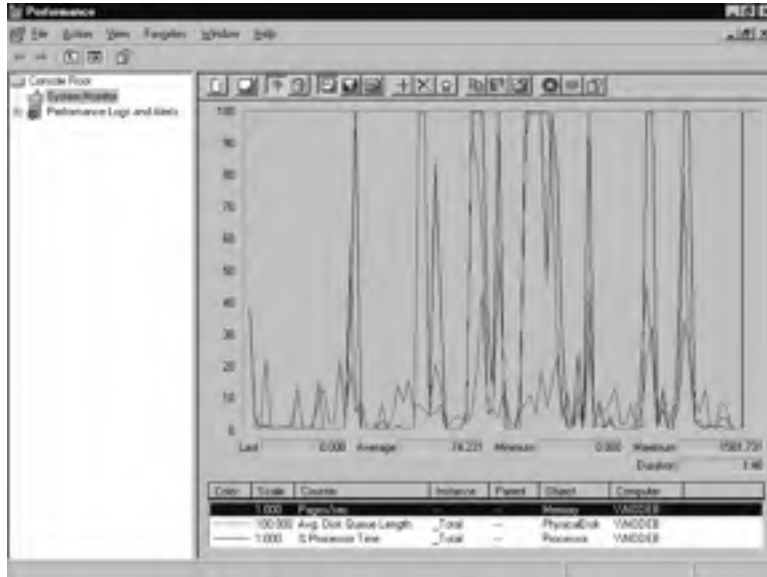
Performance

File Action View Favorites Window Help

Console Root
System Monitor
Performance Logs and Alerts

100
90
80
70
60
50
40
30
20
10
0

Last 0.000 Average 74.221 Minimum 0.000 Maximum 1581.731
Duration 1:40

| Color | Scale | Counter | Instance | Parent | Object | Computer |
|---|---|---|---|---|---|---|
| | 1.000 | Pages/sec | --- | --- | Memory | \\ADDER |
| | 100.000 | Avg. Disk Queue Length | _Total | --- | PhysicalDisk | \\ADDER |
| | 1.000 | % Processor Time | _Total | --- | Processor | \\ADDER |